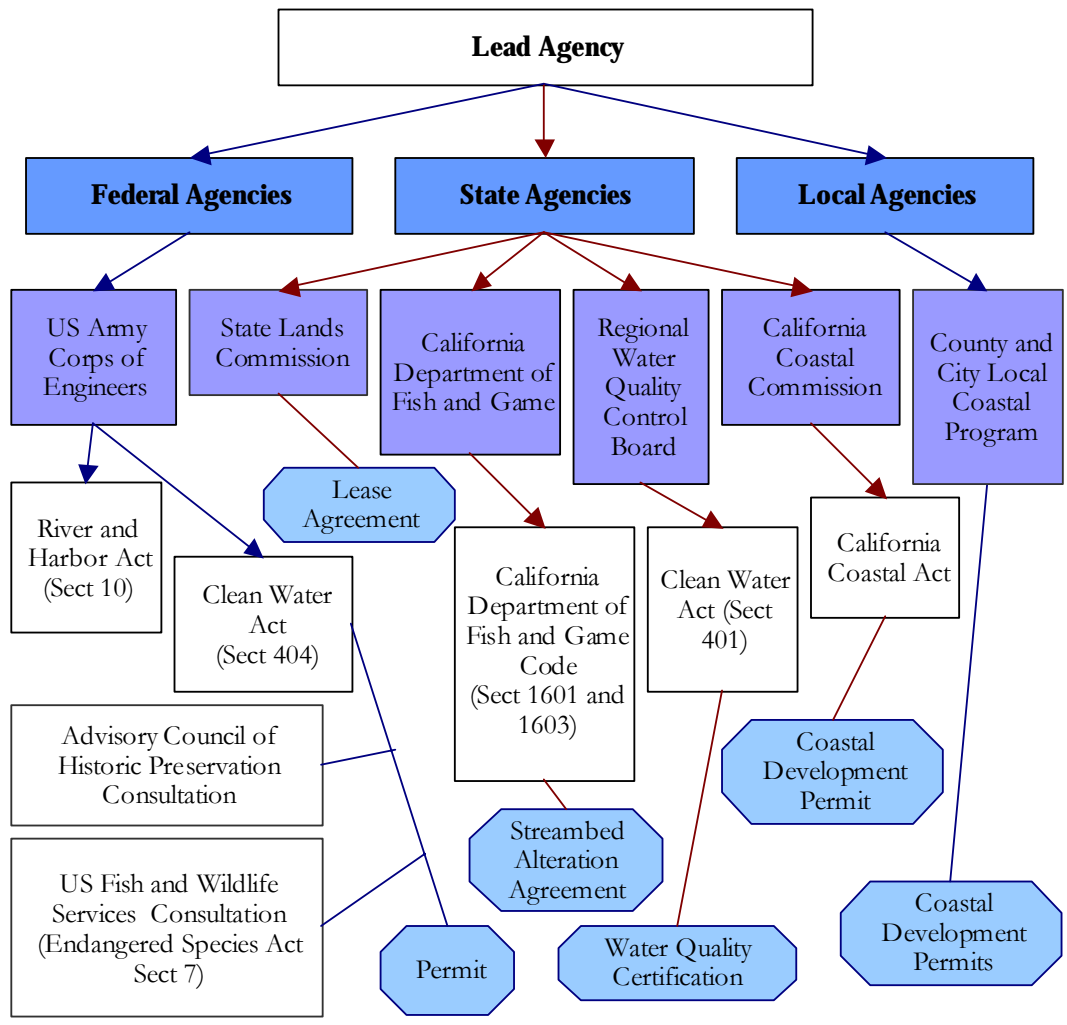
Lead Agency

Federal Agencies

State Agencies

Local Agencies

US Army Corps of Engineers

State Lands Commission

California Department of Fish and Game

Regional Water Quality Control Board

California Coastal Commission

County and City Local Coastal Program

River and Harbor Act (Sect 10)

Lease Agreement

Clean Water Act (Sect 404)

California Department of Fish and Game Code (Sect 1601 and 1603)

Clean Water Act (Sect 401)

California Coastal Act

Advisory Council of Historic Preservation Consultation

Coastal Development Permit

US Fish and Wildlife Services Consultation (Endangered Species Act Sect 7)

Streambed Alteration Agreement

Coastal Development Permits

Permit

Water Quality Certification